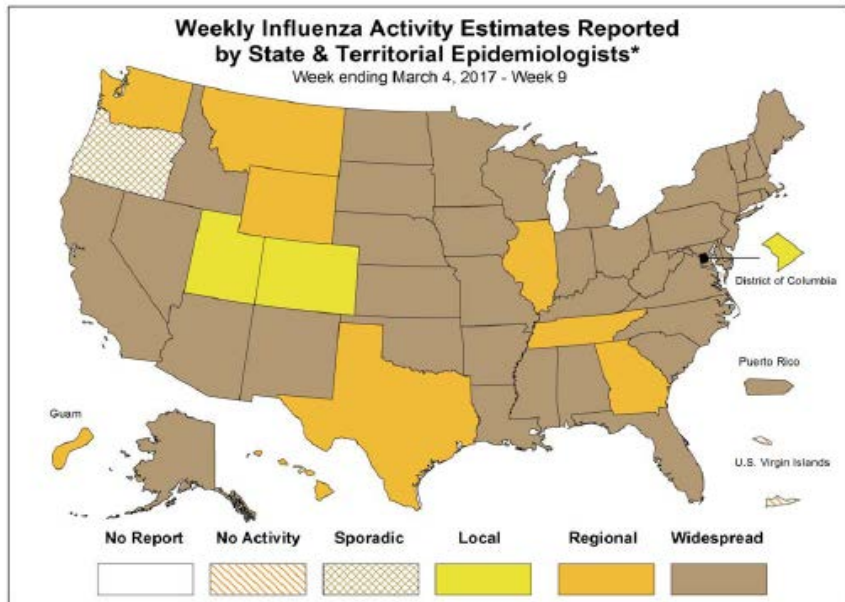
Weekly Influenza Activity Estimates Reported by State & Territorial Epidemiologists*
Week ending March 4, 2017 - Week 9

District of Columbia

Puerto Rico

Guam

U.S. Virgin Islands

No Report
No Activity
Sporadic
Local
Regional
Widespread